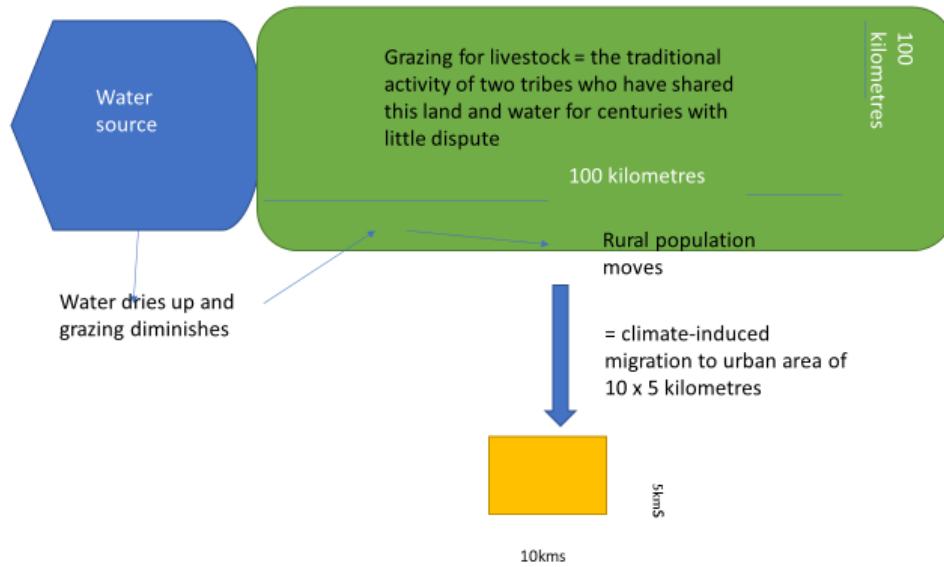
Water source

Grazing for livestock = the traditional activity of two tribes who have shared this land and water for centuries with little dispute

100 kilometres

100 kilometres

Rural population moves

Water dries up and grazing diminishes

= climate-induced migration to urban area of 10 x 5 kilometres

5kms

10kms